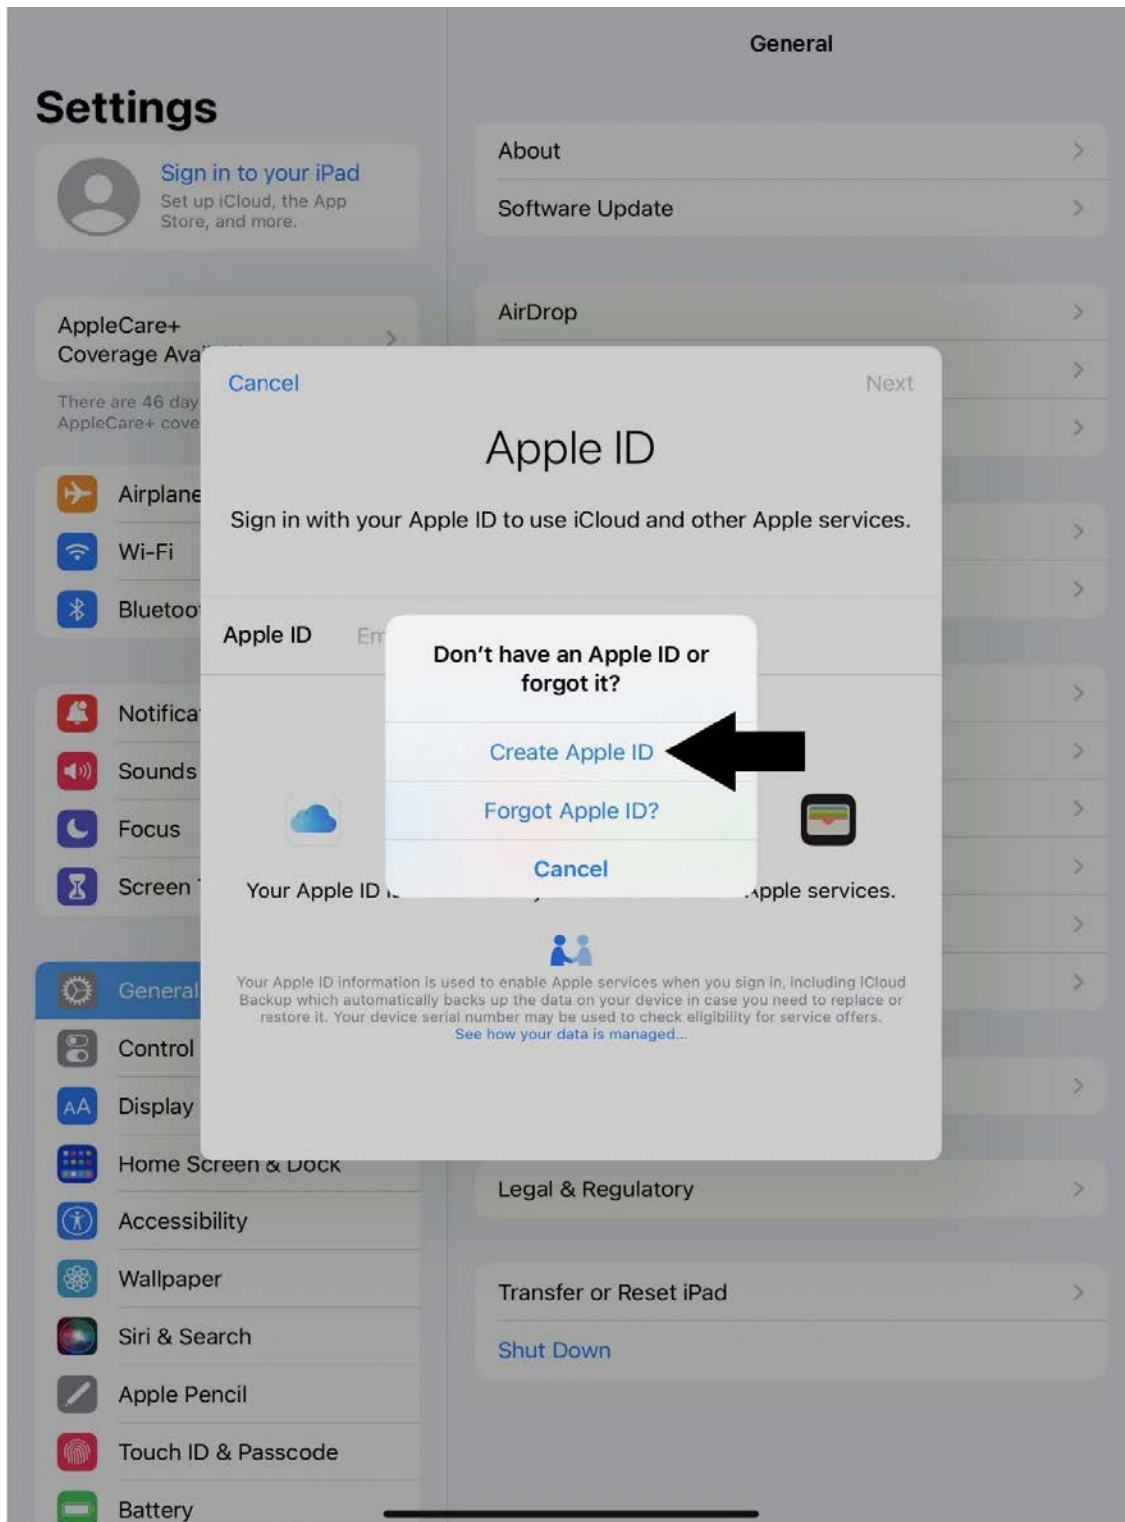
Settings

Sign in to your iPad
Set up iCloud, the App Store, and more.

AppleCare+
Coverage Ava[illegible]

There are 46 day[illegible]
AppleCare+ cove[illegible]

Airplane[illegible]
Wi-Fi
Bluetoo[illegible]

Notifica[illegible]
Sounds
Focus
Screen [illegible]

General
Control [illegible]
Display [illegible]
Home Screen & Dock
Accessibility
Wallpaper
Siri & Search
Apple Pencil
Touch ID & Passcode
Battery

General

About
Software Update

AirDrop

Legal & Regulatory

Transfer or Reset iPad
Shut Down

Cancel
Next

Apple ID

Sign in with your Apple ID to use iCloud and other Apple services.

Apple ID
Em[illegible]

Your Apple ID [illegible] Apple services.

Your Apple ID information is used to enable Apple services when you sign in, including iCloud Backup which automatically backs up the data on your device in case you need to replace or restore it. Your device serial number may be used to check eligibility for service offers.
See how your data is managed...

Don't have an Apple ID or forgot it?

Create Apple ID
Forgot Apple ID?
Cancel